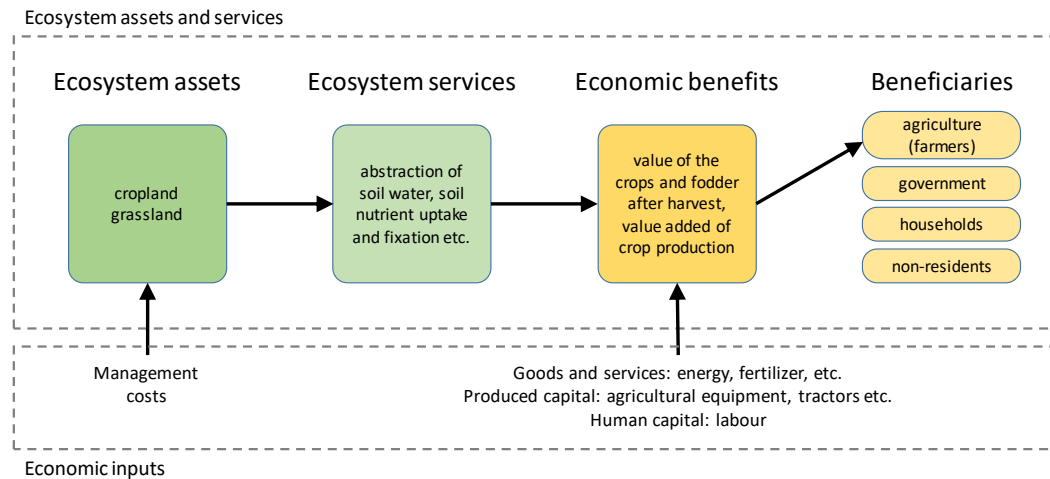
Ecosystem assets and services

Ecosystem assets

cropland grassland

Ecosystem services

abstraction of soil water, soil nutrient uptake and fixation etc.

Economic benefits

value of the crops and fodder after harvest, value added of crop production

Beneficiaries

agriculture (farmers)

government

households

non-residents

Management costs

Goods and services: energy, fertilizer, etc.
Produced capital: agricultural equipment, tractors etc.
Human capital: labour

Economic inputs